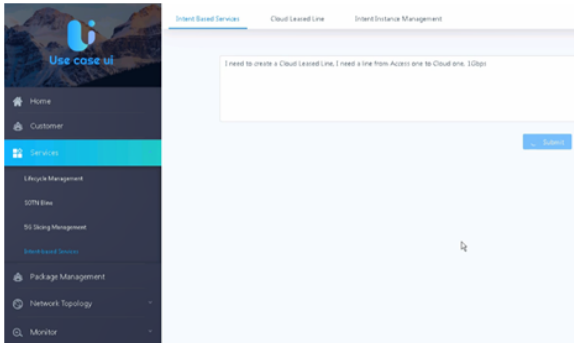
Use case ui

Home

Customer

Services

Lifecycle Management

SOTN Eline

5G Slicing Management

Intent based Services

Package Management

Network Topology

Monitor

Intent Based Services

Cloud Leased Line

Intent Instance Management

I need to create a Cloud Leased Line, I need a line from Access one to Cloud one, 1Gbps

Submit